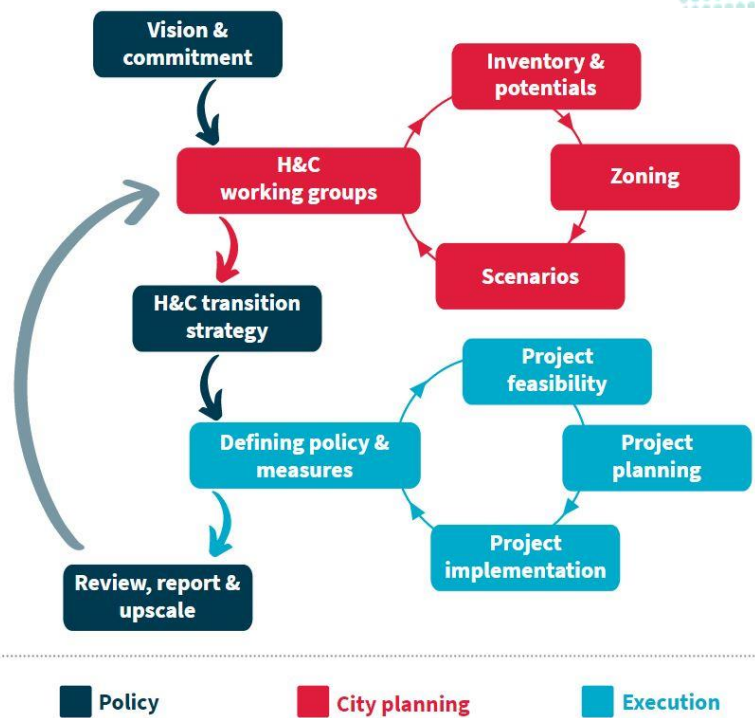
Vision & commitment

H&C working groups

Inventory & potentials

Zoning

Scenarios

H&C transition strategy

Project feasibility

Project planning

Defining policy & measures

Project implementation

Review, report & upscale

Policy

City planning

Execution